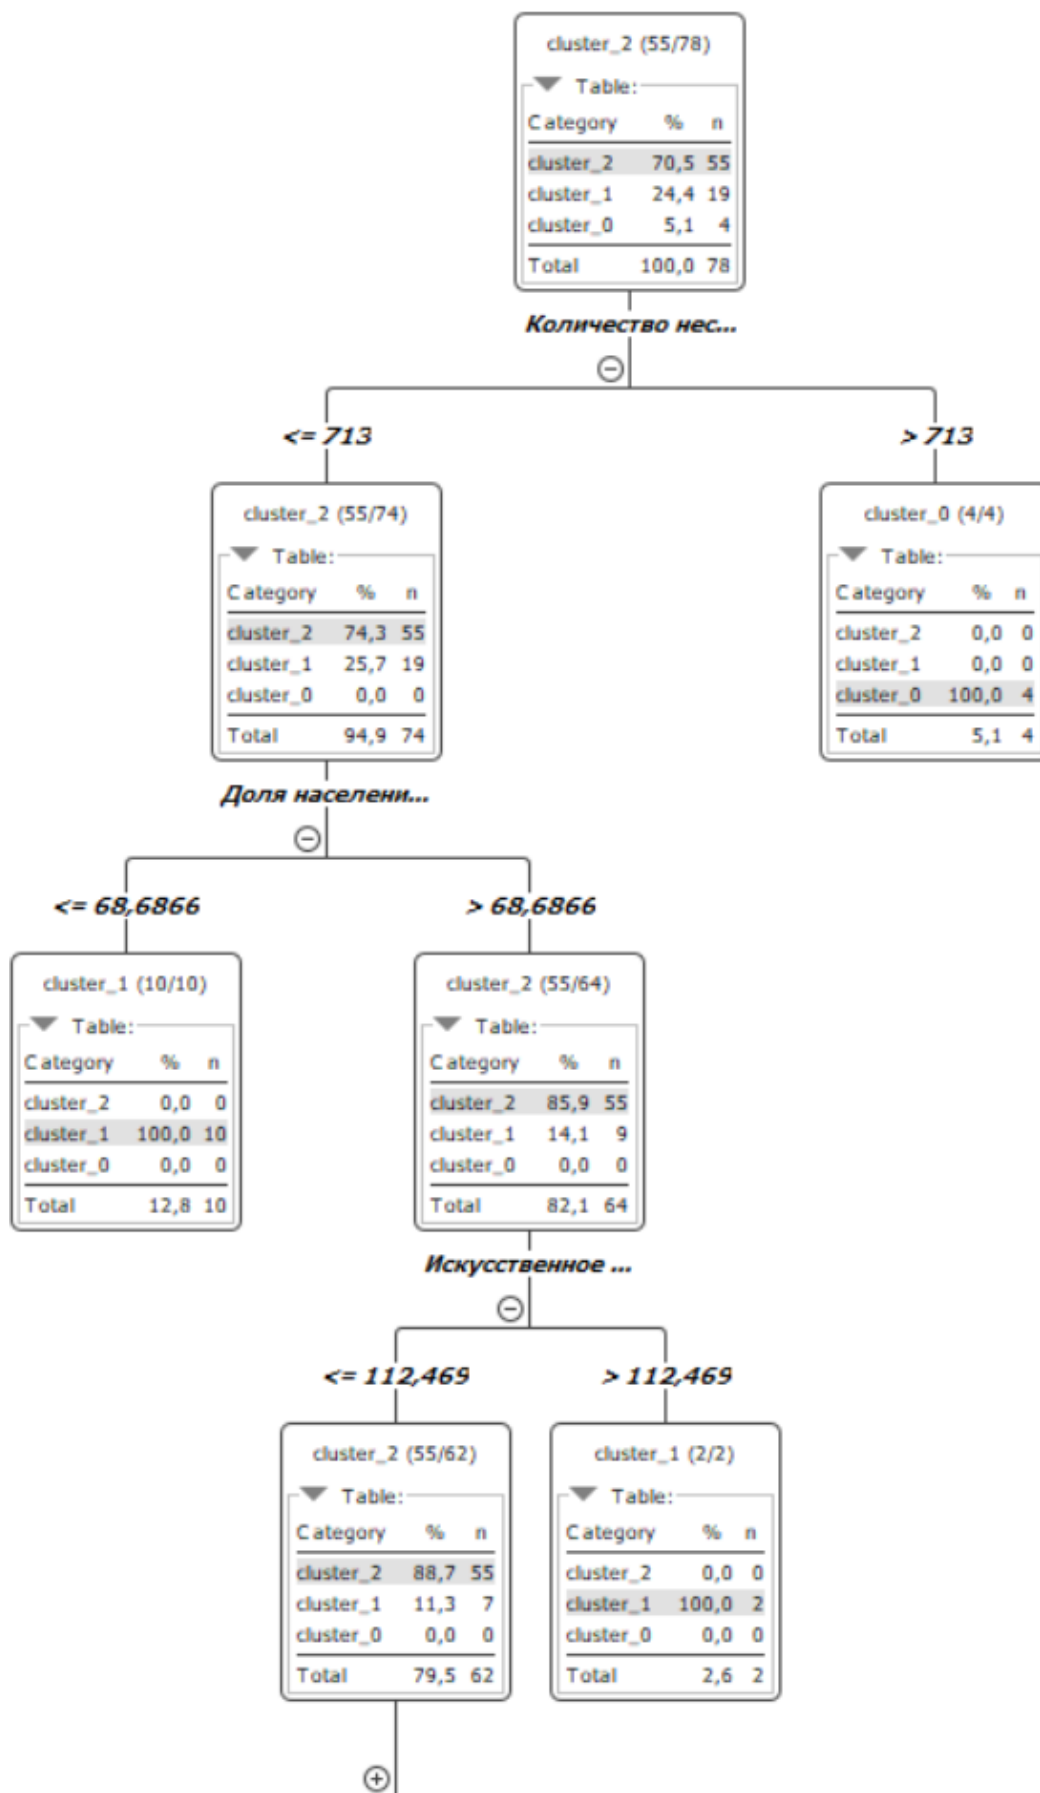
cluster_2 (55/78)

Table:

| Category | % | n |
|---|---|---|
| cluster_2 | 70,5 | 55 |
| cluster_1 | 24,4 | 19 |
| cluster_0 | 5,1 | 4 |
| Total | 100,0 | 78 |

Количество нес...

<= 713

> 713

cluster_2 (55/74)

Table:

| Category | % | n |
|---|---|---|
| cluster_2 | 74,3 | 55 |
| cluster_1 | 25,7 | 19 |
| cluster_0 | 0,0 | 0 |
| Total | 94,9 | 74 |

cluster_0 (4/4)

Table:

| Category | % | n |
|---|---|---|
| cluster_2 | 0,0 | 0 |
| cluster_1 | 0,0 | 0 |
| cluster_0 | 100,0 | 4 |
| Total | 5,1 | 4 |

Доля населени...

<= 68,6866

> 68,6866

cluster_1 (10/10)

Table:

| Category | % | n |
|---|---|---|
| cluster_2 | 0,0 | 0 |
| cluster_1 | 100,0 | 10 |
| cluster_0 | 0,0 | 0 |
| Total | 12,8 | 10 |

cluster_2 (55/64)

Table:

| Category | % | n |
|---|---|---|
| cluster_2 | 85,9 | 55 |
| cluster_1 | 14,1 | 9 |
| cluster_0 | 0,0 | 0 |
| Total | 82,1 | 64 |

Искусственное ...

<= 112,469

> 112,469

cluster_2 (55/62)

Table:

| Category | % | n |
|---|---|---|
| cluster_2 | 88,7 | 55 |
| cluster_1 | 11,3 | 7 |
| cluster_0 | 0,0 | 0 |
| Total | 79,5 | 62 |

cluster_1 (2/2)

Table:

| Category | % | n |
|---|---|---|
| cluster_2 | 0,0 | 0 |
| cluster_1 | 100,0 | 2 |
| cluster_0 | 0,0 | 0 |
| Total | 2,6 | 2 |